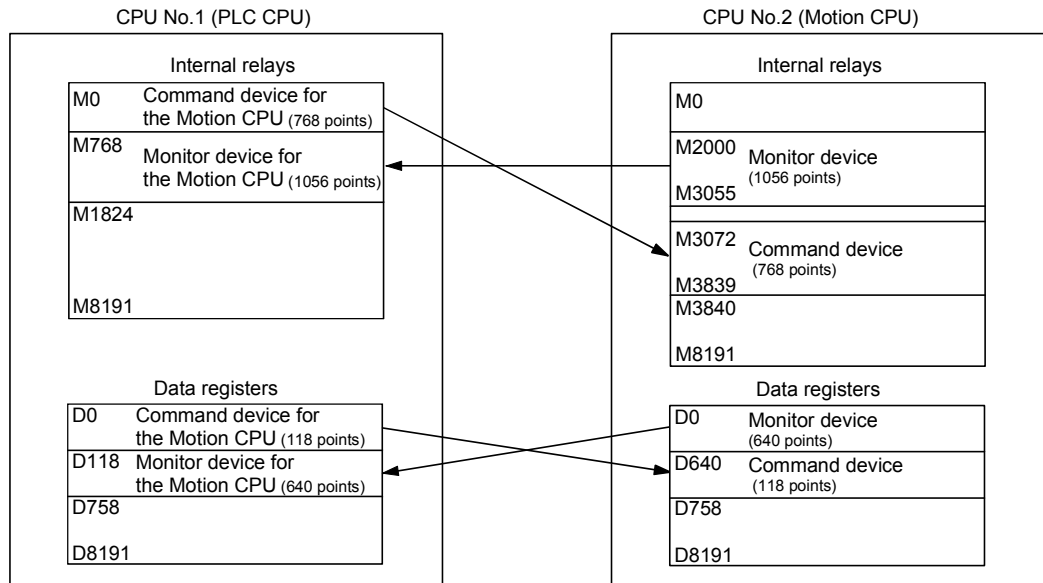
CPU No.1 (PLC CPU)

Internal relays

M0 Command device for the Motion CPU (768 points)

M768 Monitor device for the Motion CPU (1056 points)

M1824

M8191

Data registers

D0 Command device for the Motion CPU (118 points)

D118 Monitor device for the Motion CPU (640 points)

D758

D8191

CPU No.2 (Motion CPU)

Internal relays

M0

M2000 Monitor device (1056 points)
M3055

M3072 Command device (768 points)
M3839

M3840

M8191

Data registers

D0 Monitor device (640 points)

D640 Command device (118 points)

D758

D8191